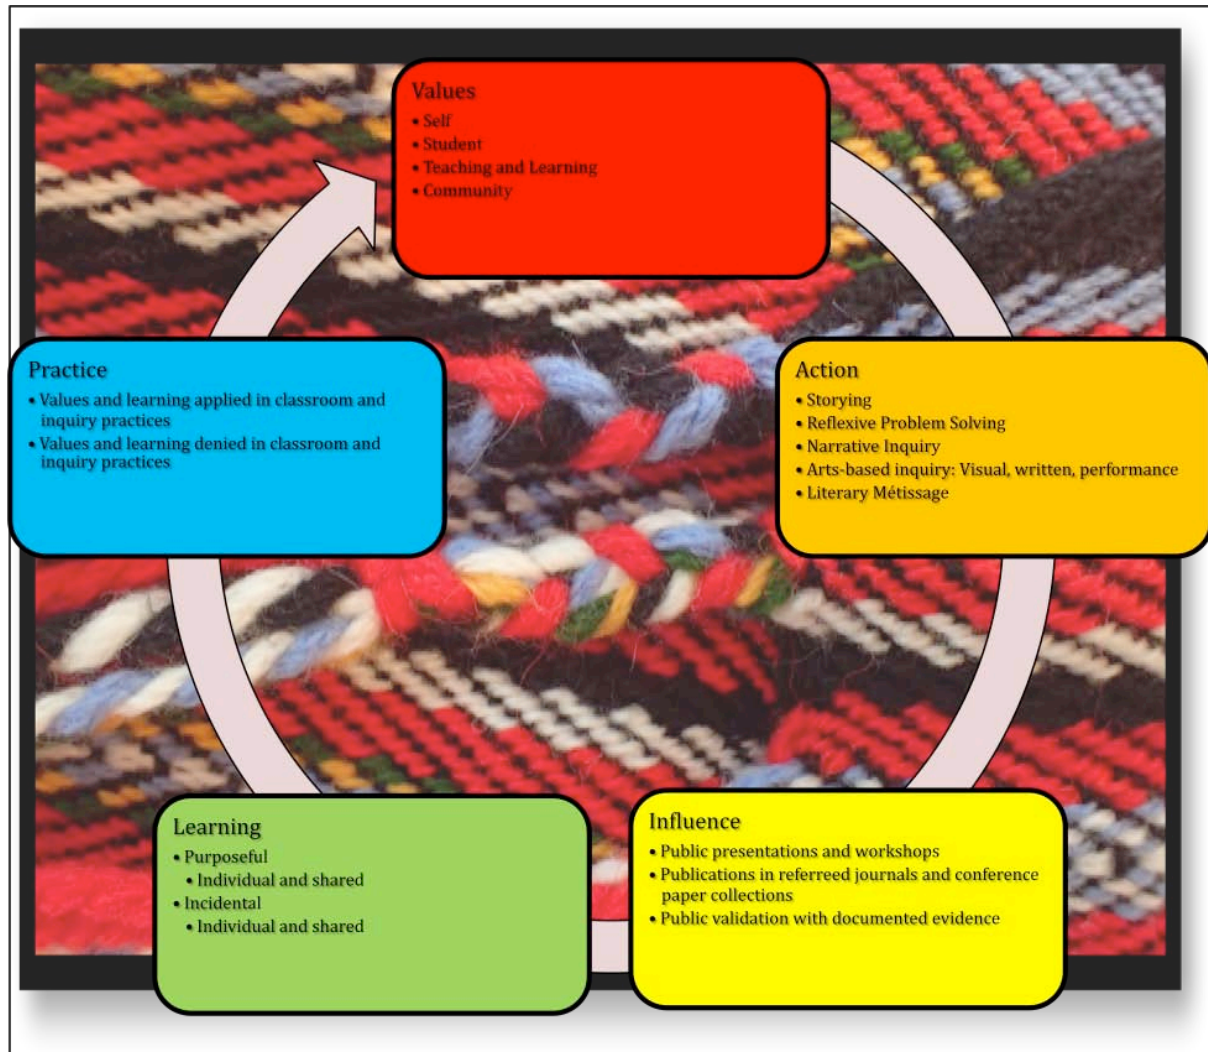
Values
• Self
• Student
• Teaching and Learning
• Community

Action
• Storying
• Reflexive Problem Solving
• Narrative Inquiry
• Arts-based inquiry: Visual, written, performance
• Literary Métissage

Influence
• Public presentations and workshops
• Publications in referreed journals and conference paper collections
• Public validation with documented evidence

Learning
• Purposeful
• Individual and shared
• Incidental
• Individual and shared

Practice
• Values and learning applied in classroom and inquiry practices
• Values and learning denied in classroom and inquiry practices